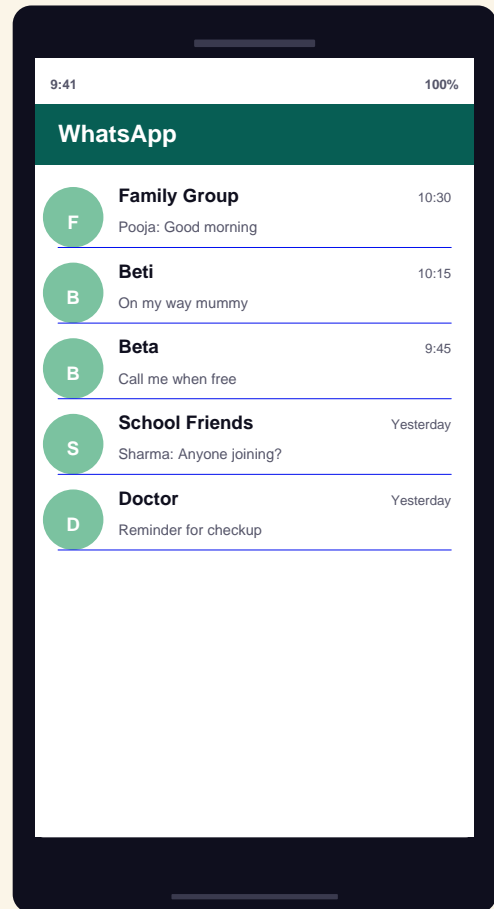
9:41

100%

WhatsApp

F
Family Group
10:30
Pooja: Good morning

B
Beti
10:15
On my way mummy

B
Beta
9:45
Call me when free

S
School Friends
Yesterday
Sharma: Anyone joining?

D
Doctor
Yesterday
Reminder for checkup